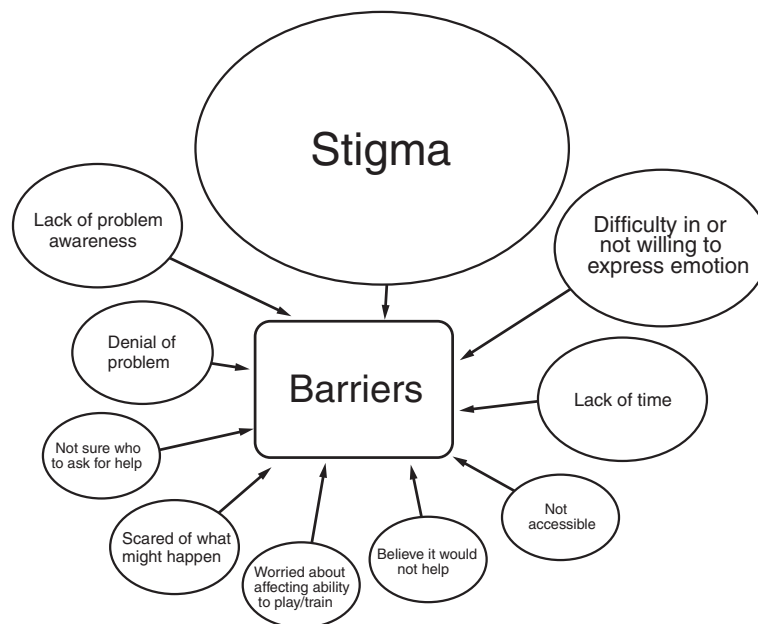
Stigma

Lack of problem awareness

Difficulty in or not willing to express emotion

Denial of problem

Barriers

Lack of time

Not sure who to ask for help

Scared of what might happen

Worried about affecting ability to play/train

Believe it would not help

Not accessible